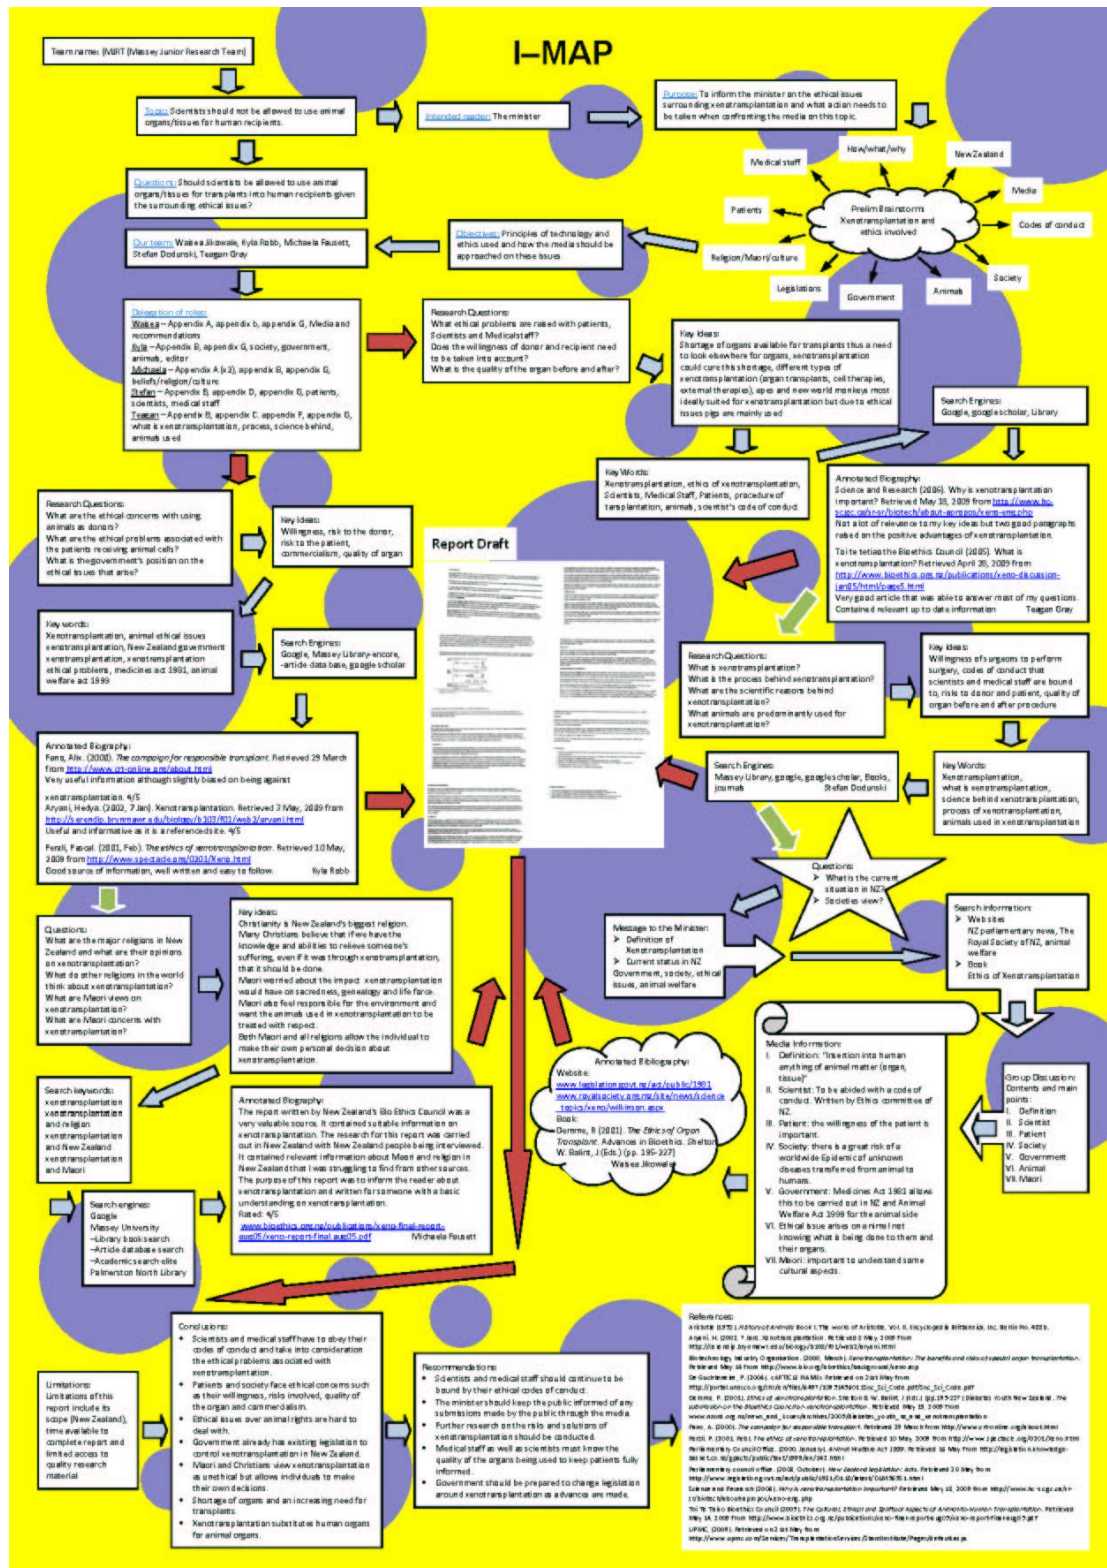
I–MAP

Team name: JMRT (Massey Junior Research Team)

Topic: Scientists should not be allowed to use animal organs/tissues for human recipients.

Intended reader: The minister

Purpose: To inform the minister on the ethical issues surrounding xenotransplantation and what action needs to be taken when confronting the media on this topic.

Prelim Brainstorm: Xenotransplantation and ethics involved

Medical staff
How/what/why
New Zealand
Media
Codes of conduct
Patients
Religion/Maori/culture
Legislations
Government
Animals
Society

Questions: Should scientists be allowed to use animal organs/tissues for transplants into human recipients given the surrounding ethical issues?

Our team: Waisea Jikowale, Kyla Robb, Michaela Fausett, Stefan Dodunski, Teagan Gray

Objectives: Principles of technology and ethics used and how the media should be approached on these issues.

Delegation of roles:
Waisea – Appendix A, appendix b, appendix G, Media and recommendations
Kyla – Appendix B, appendix G, society, government, animals, editor
Michaela – Appendix A (x2), appendix B, appendix G, beliefs/religion/culture
Stefan – Appendix B, appendix D, appendix G, patients, scientists, medical staff
Teagan – Appendix B, appendix C. appendix F, appendix G, what is xenotransplantation, process, science behind, animals used

Research Questions:
What ethical problems are raised with patients, Scientists and Medical staff?
Does the willingness of donor and recipient need to be taken into account?
What is the quality of the organ before and after?

Key Ideas:
Shortage of organs available for transplants thus a need to look elsewhere for organs, xenotransplantation could cure this shortage, different types of xenotransplantation (organ transplants, cell therapies, external therapies), apes and new world monkeys most ideally suited for xenotransplantation but due to ethical issues pigs are mainly used

Search Engines:
Google, google scholar, Library

Key Words:
Xenotransplantation, ethics of xenotransplantation, Scientists, Medical Staff, Patients, procedure of tansplantation, animals, scientist's code of conduct

Annotated Biography:
Science and Research (2006). Why is xenotransplantation important? Retrieved May 18, 2009 from http://www.bc-scasc.ca/sr-sr/biotech/about-apropos/xeno-eng.php
Not a lot of relevance to my key ideas but two good paragraphs raised on the positive advantages of xenotransplantation.
Toi te taiao the Bioethics Council (2005). What is xenotransplantation? Retrieved April 28, 2009 from http://www.bioethics.org.nz/publications/xeno-discussion-jan05/html/page5.html
Very good article that was able to answer most of my questions. Contained relevant up to date information Teagan Gray

Research Questions:
What are the ethical concerns with using animals as donors?
What are the ethical problems associated with the patients receiving animal cells?
What is the government's position on the ethical issues that arise?

Key ideas:
Willingness, risk to the donor, risk to the patient, commercialism, quality of organ

Report Draft

Key words:
Xenotransplantation, animal ethical issues xenotransplantation, New Zealand government xenotransplantation, xenotransplantation ethical problems, medicines act 1981, animal welfare act 1999

Search Engines:
Google, Massey Library-encore, -article data base, google scholar

Research Questions:
What is xenotransplantation?
What is the process behind xenotransplantation?
What are the scientific reasons behind xenotransplantation?
What animals are predominantly used for xenotransplantation?

Key Ideas:
Willingness of surgeons to perform surgery, codes of conduct that scientists and medical staff are bound to, risk to donor and patient, quality of organ before and after procedure

Annotated Biography:
Fano, Alix. (2008). The campaign for responsible transplant. Retrieved 29 March from http://www.crt-online.org/about.html
Very useful information although slightly biased on being against xenotransplantation. 4/5
Aryani, Hedya. (2002, 7 Jan). Xenotransplantation. Retrieved 3 May, 2009 from http://serendip.brynmawr.edu/biology/b103/f01/web2/aryani.html
Useful and informative as it is a reference site. 4/5
Ferali, Pascal. (2001, Feb). The ethics of xenotransplantation. Retrieved 10 May, 2009 from http://www.spectacle.org/0201/Xeno.html
Good source of information, well written and easy to follow. Kyla Robb

Search Engines:
Massey Library, google, google scholar, Books, journals Stefan Dodunski

Key Words:
Xenotransplantation, what is xenotransplantation, science behind xenotransplantation, process of xenotransplantation, animals used in xenotransplantation

Questions:
➢ What is the current situation in NZ?
➢ Societies view?

Questions:
What are the major religions in New Zealand and what are their opinions on xenotransplantation?
What do other religions in the world think about xenotransplantation?
What are Maori views on xenotransplantation?
What are Maori concerns with xenotransplantation?

Key ideas:
Christianity is New Zealand's biggest religion.
Many Christians believe that if we have the knowledge and abilities to relieve someone's suffering, even if it was through xenotransplantation, that it should be done.
Maori worried about the impact xenotransplantation would have on sacredness, genealogy and life force.
Maori also feel responsible for the environment and want the animals used in xenotransplantation to be treated with respect.
Both Maori and all religions allow the individual to make their own personal decision about xenotransplantation.

Message to the Minister:
➢ Definition of Xenotransplantation
➢ Current status in NZ
Government, society, ethical issues, animal welfare

Search information:
➢ Web sites
NZ parliamentary news, The Royal Society of NZ, animal welfare
➢ Book
Ethics of Xenotransplantation

Annotated Bibliography:
Website:
www.legislation.govt.nz/act/public/1981
www.royalsociety.org.nz/site/news/science_topics/xeno/wilkinson.aspx
Book:
Demme, R (2001). The Ethics of Organ Transplant. Advances in Bioethics. Shelton W. Balint, J (Eds.) (pp. 195-227)
Waisea Jikowale

Media Information:
I. Definition: "Insertion into human anything of animal matter (organ, tissue)"
II. Scientist: To be abided with a code of conduct. Written by Ethics committee of NZ.
III. Patient: the willingness of the patient is important.
IV. Society: there is a great risk of a worldwide Epidemic of unknown diseases transferred from animal to humans.
V. Government: Medicines Act 1981 allows this to be carried out in NZ and Animal Welfare Act 1999 for the animal side
VI. Ethical issue arises on animal not knowing what is being done to them and their organs.
VII. Maori: important to understand some cultural aspects.

Group Discussion:
Contents and main points:
I. Definition
II. Scientist
III. Patient
IV. Society
V. Government
VI. Animal
VII. Maori

Search keywords:
xenotransplantation
xenotransplantation and religion
xenotransplantation and New Zealand
xenotransplantation and Maori

Annotated Biography:
The report written by New Zealand's Bio Ethics Council was a very valuable source. It contained suitable information on xenotransplantation. The research for this report was carried out in New Zealand with New Zealand people being interviewed. It contained relevant information about Maori and religion in New Zealand that I was struggling to find from other sources. The purpose of this report was to inform the reader about xenotransplantation and written for someone with a basic understanding on xenotransplantation.
Rated: 4/5
www.bioethics.org.nz/publications/xeno-final-report-aug05/xeno-report-final-aug05.pdf Michaela Fausett

Search engines:
Google
Massey University
–Library booksearch
–Article database search
–Academic search elite
Palmerston North Library

Limitations:
Limitations of this report include its scope (New Zealand), time available to complete report and limited access to quality research material

Conclusions:
• Scientists and medical staff have to abey their codes of conduct and take into consideration the ethical problems associated with xenotransplantation.
• Patients and society face ethical concerns such as their willingness, risks involved, quality of the organ and commercialism.
• Ethical issues over animal rights are hard to deal with.
• Government already has existing legislation to control xenotransplantation in New Zealand.
• Maori and Christians view xenotransplantation as unethical but allows individuals to make their own decisions.
• Shortage of organs and an increasing need for transplants.
• Xenotransplantation substitutes human organs for animal organs.

Recommendations:
• Scientists and medical staff should continue to be bound by their ethical codes of conduct.
• The minister should keep the public informed of any submissions made by the public through the media.
• Further research on the risks and solutions of xenotransplantation should be conducted.
• Medical staff as well as scientists must know the quality of the organs being used to keep patients fully informed.
• Government should be prepared to change legislation around xenotransplantation as advances are made.

References:
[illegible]